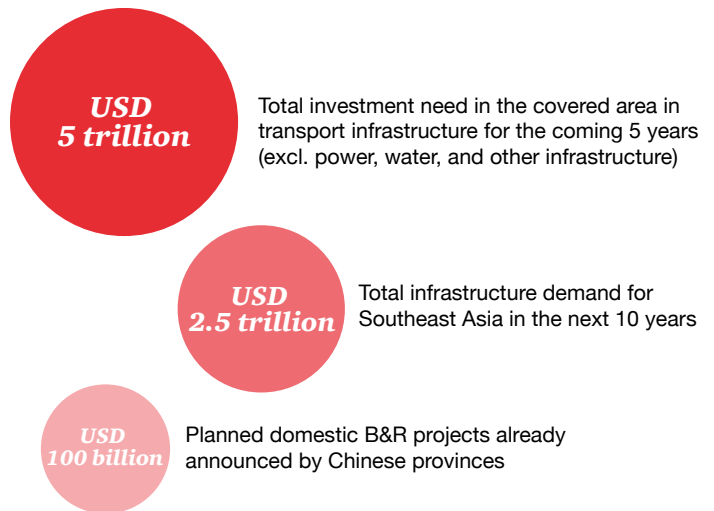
USD
5 trillion

Total investment need in the covered area in transport infrastructure for the coming 5 years (excl. power, water, and other infrastructure)

USD
2.5 trillion

Total infrastructure demand for Southeast Asia in the next 10 years

USD
100 billion

Planned domestic B&R projects already announced by Chinese provinces